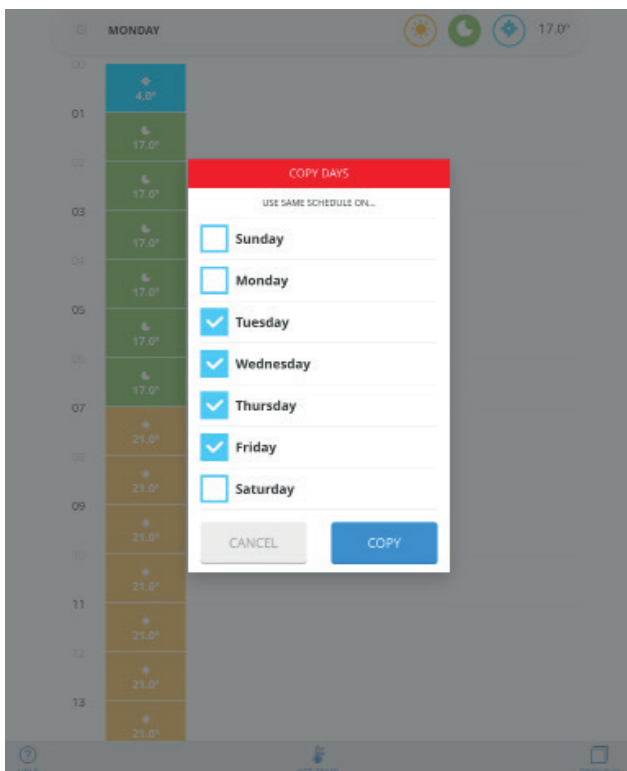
MONDAY

17.0°

00
4.0°
01
17.0°
02
17.0°
03
17.0°
04
17.0°
05
17.0°
06
17.0°
07
21.0°
08
21.0°
09
21.0°
10
21.0°
11
21.0°
12
21.0°
13
21.0°

COPY DAYS

USE SAME SCHEDULE ON...

Sunday

Monday

Tuesday

Wednesday

Thursday

Friday

Saturday

CANCEL

COPY